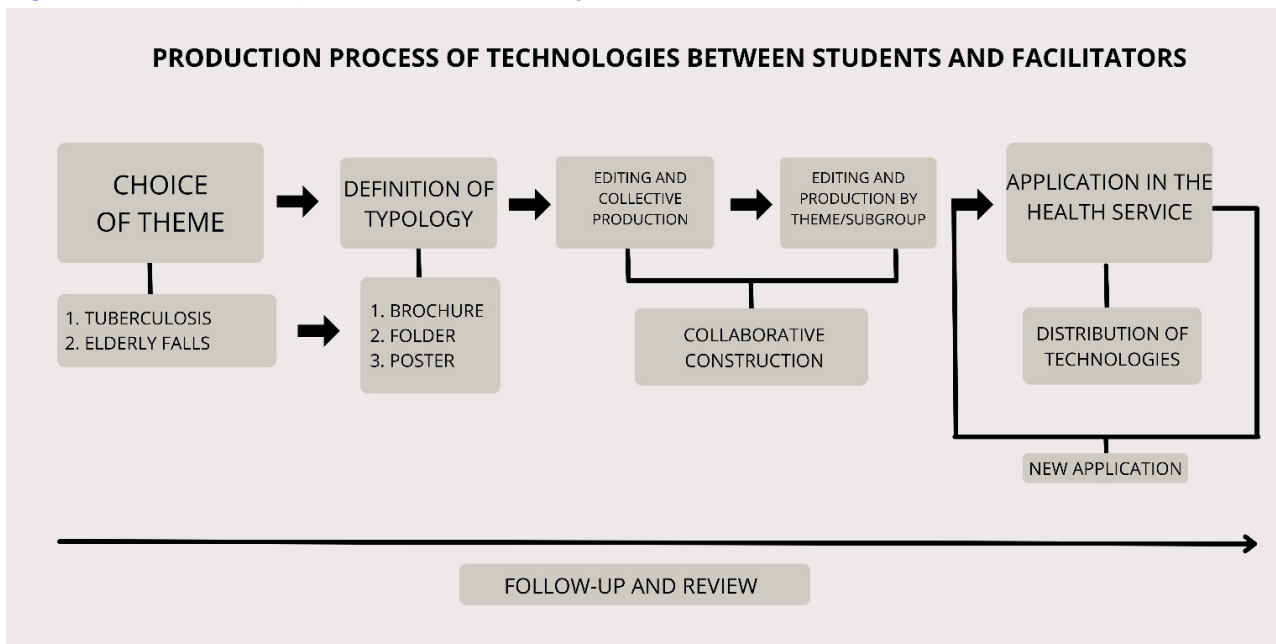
PRODUCTION PROCESS OF TECHNOLOGIES BETWEEN STUDENTS AND FACILITATORS

CHOICE OF THEME

1. TUBERCULOSIS
2. ELDERLY FALLS

DEFINITION OF TYPOLOGY

1. BROCHURE
2. FOLDER
3. POSTER

EDITING AND COLLECTIVE PRODUCTION

EDITING AND PRODUCTION BY THEME/SUBGROUP

COLLABORATIVE CONSTRUCTION

APPLICATION IN THE HEALTH SERVICE

DISTRIBUTION OF TECHNOLOGIES

NEW APPLICATION

FOLLOW-UP AND REVIEW